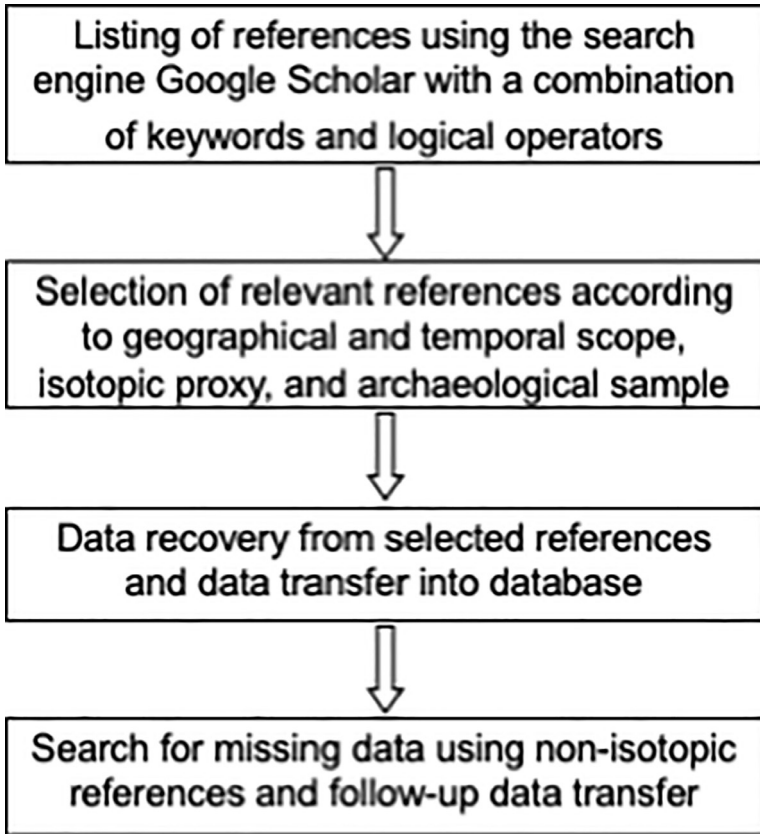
Listing of references using the search engine Google Scholar with a combination of keywords and logical operators

Selection of relevant references according to geographical and temporal scope, isotopic proxy, and archaeological sample

Data recovery from selected references and data transfer into database

Search for missing data using non-isotopic references and follow-up data transfer